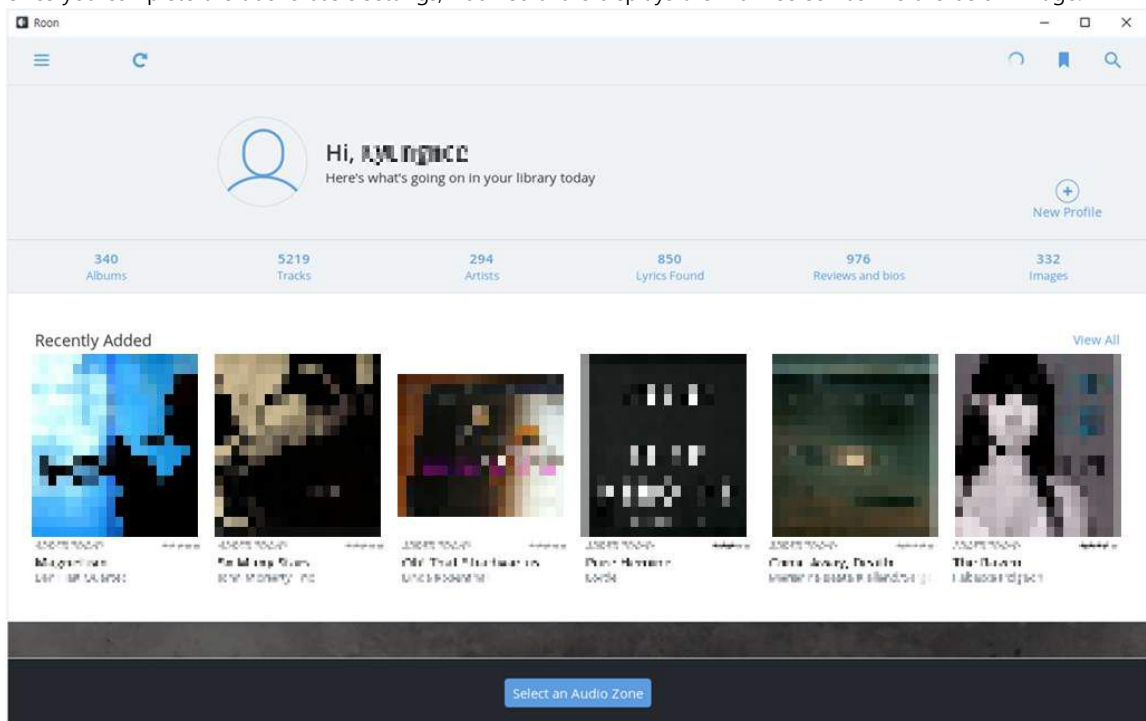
Roon

Hi, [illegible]
Here's what's going on in your library today

New Profile

340 Albums
5219 Tracks
294 Artists
850 Lyrics Found
976 Reviews and bios
332 Images

Recently Added
View All

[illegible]
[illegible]
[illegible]
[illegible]
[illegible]
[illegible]

Select an Audio Zone